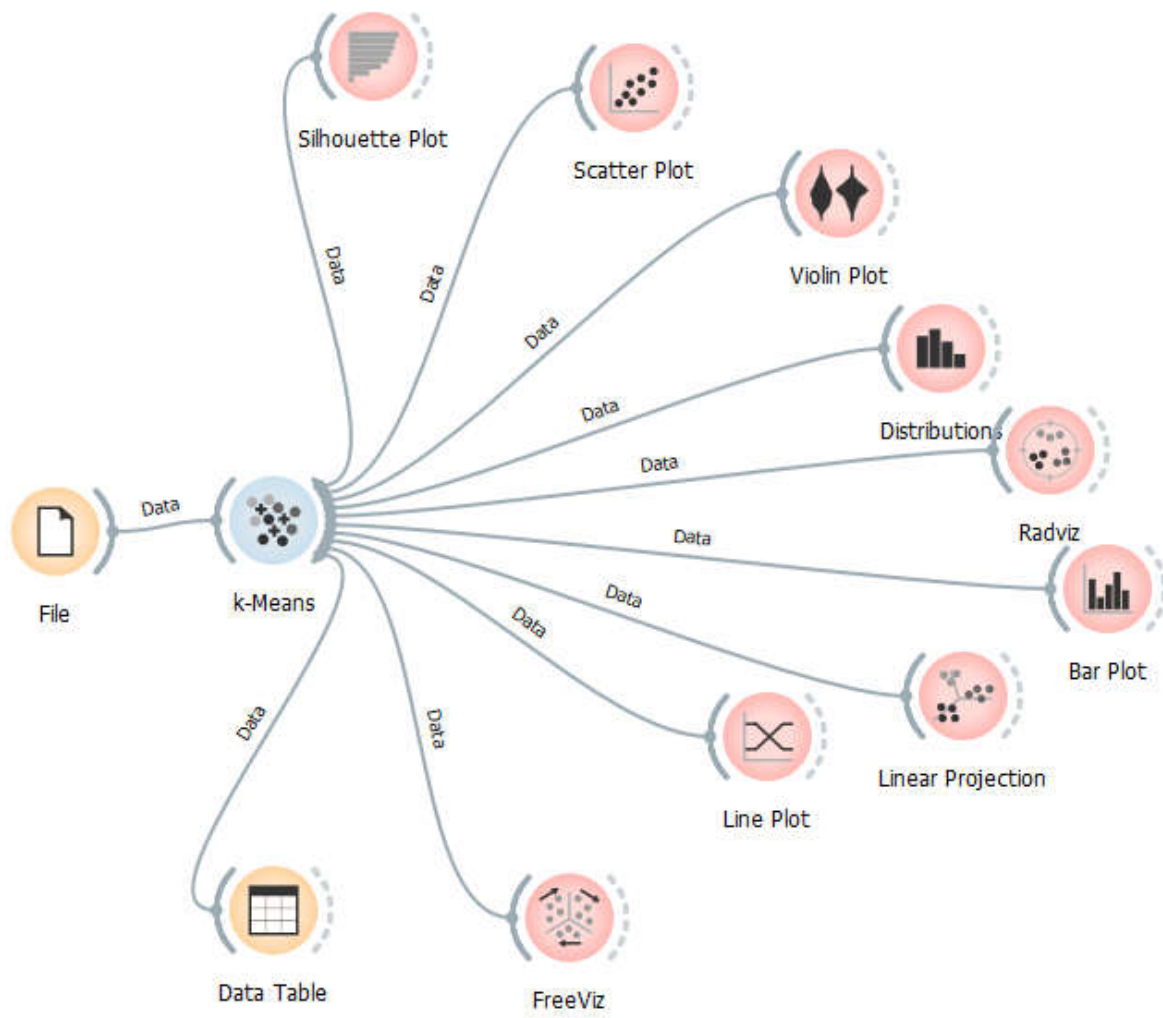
Silhouette Plot

Scatter Plot

Violin Plot

Data

Data

Data

Distributions

Data

Data

Radviz

File

Data

k-Means

Data

Data

Bar Plot

Data

Data

Data

Linear Projection

Line Plot

Data Table

FreeViz